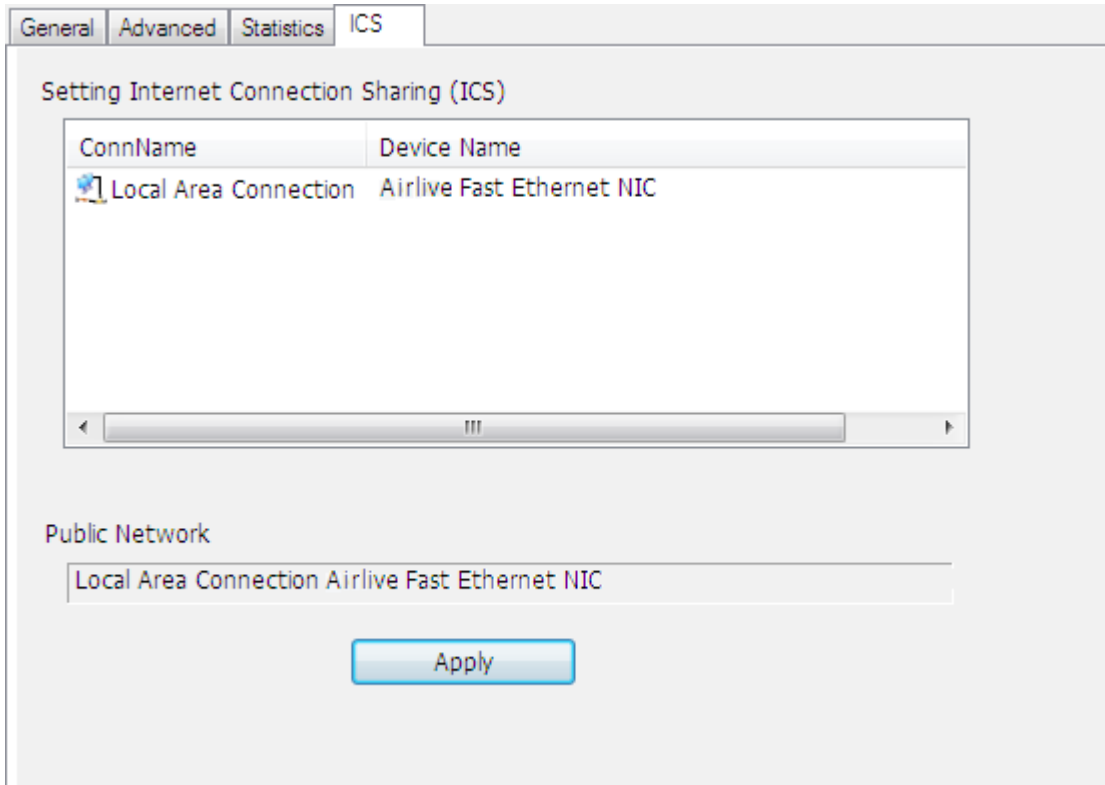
General | Advanced | Statistics | ICS

Setting Internet Connection Sharing (ICS)

| ConnName | Device Name |
|---|---|
| Local Area Connection | Airlive Fast Ethernet NIC |

III

Public Network

Local Area Connection Airlive Fast Ethernet NIC

Apply